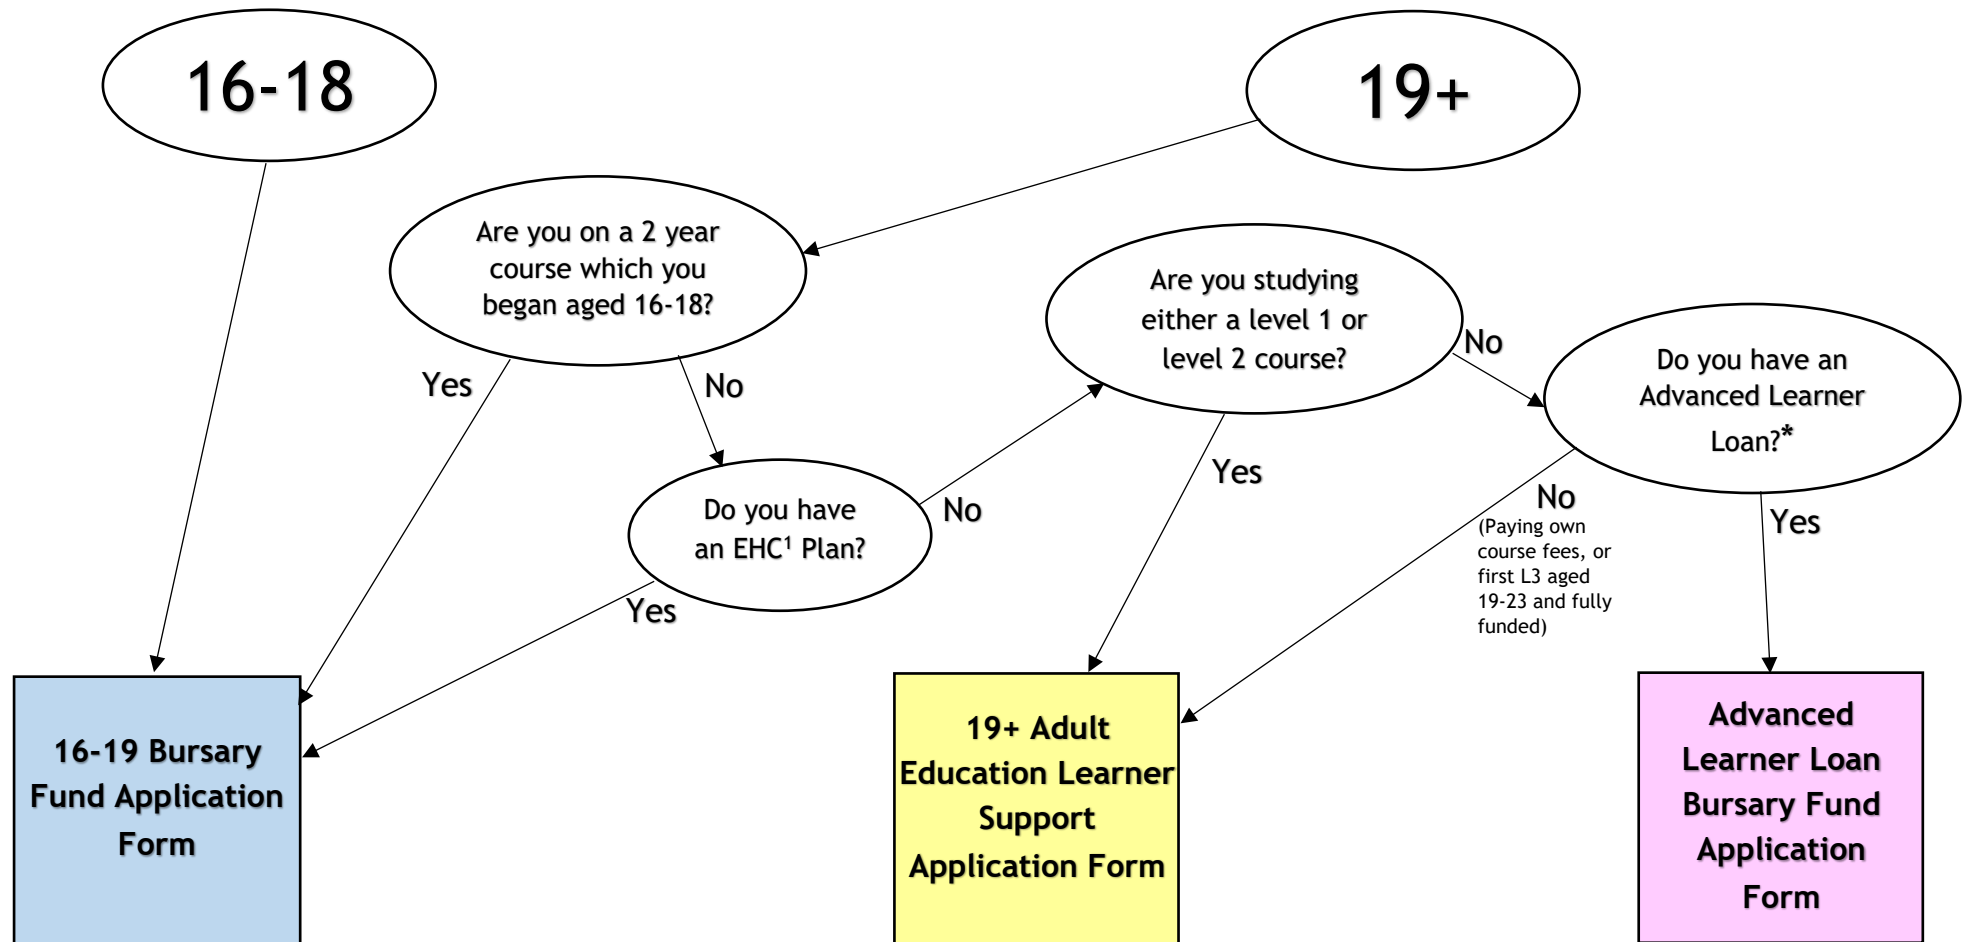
16-18

19+

Are you on a 2 year course which you began aged 16-18?

Yes

No

Do you have an EHC$^1$ Plan?

No

Yes

Are you studying either a level 1 or level 2 course?

No

Yes

Do you have an Advanced Learner Loan?*

No
(Paying own course fees, or first L3 aged 19-23 and fully funded)

Yes

16-19 Bursary Fund Application Form

19+ Adult Education Learner Support Application Form

Advanced Learner Loan Bursary Fund Application Form